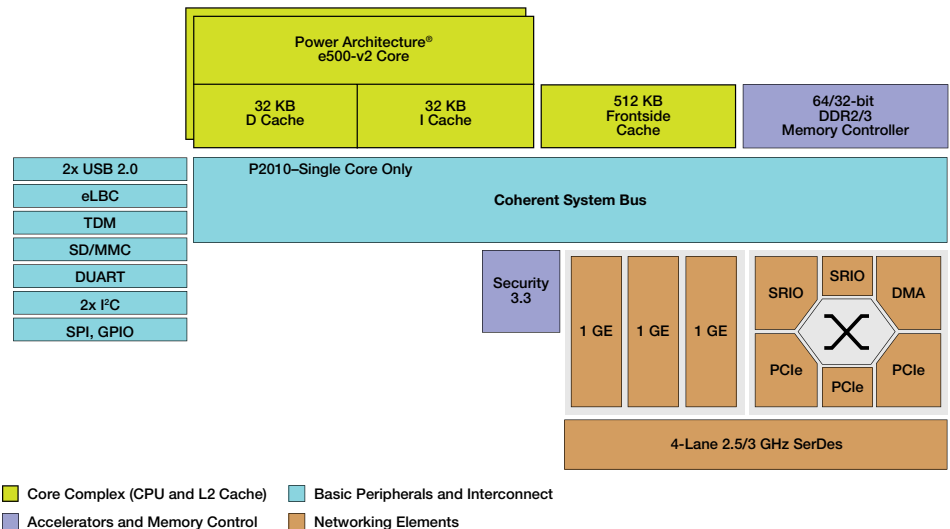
Power Architecture®
e500-v2 Core

32 KB
D Cache

32 KB
I Cache

512 KB
Frontside
Cache

64/32-bit
DDR2/3
Memory Controller

2x USB 2.0
eLBC
TDM
SD/MMC
DUART
2x I²C
SPI, GPIO

P2010–Single Core Only

Coherent System Bus

Security
3.3

1 GE
1 GE
1 GE

SRIO
SRIO
DMA
PCIe
PCIe
PCIe

4-Lane 2.5/3 GHz SerDes

Core Complex (CPU and L2 Cache)
Basic Peripherals and Interconnect
Accelerators and Memory Control
Networking Elements